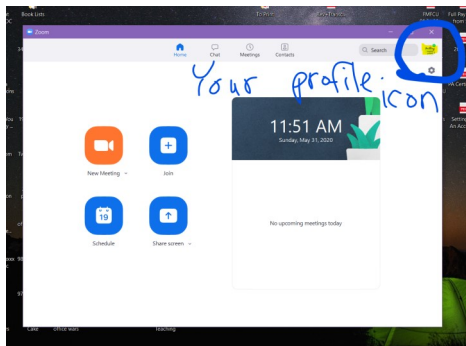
Book Lists
To Print
FMFCU
Full Pa
Zoom
Home
Chat
Meetings
Contacts
Search
Your profile icon
11:51 AM
Sunday, May 31, 2020
New Meeting
Join
19
Schedule
Share screen
No upcoming meetings today
Setting
An Acc
Cake
office wars
Teaching